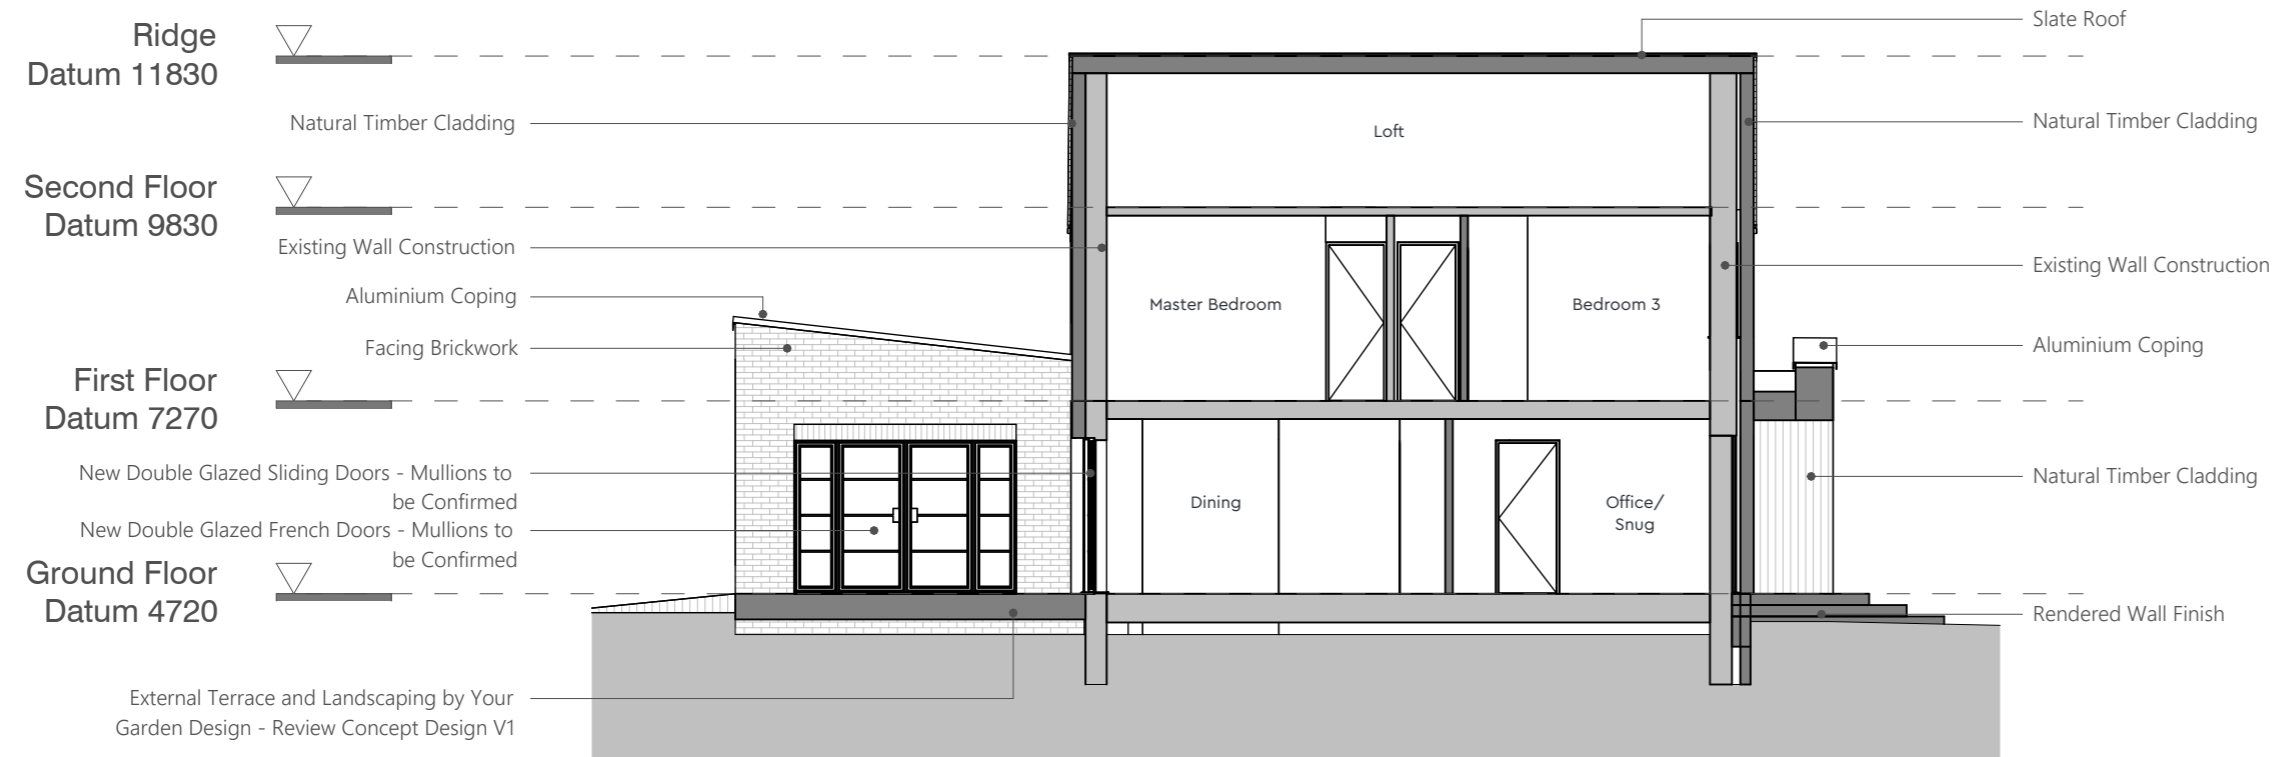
Ridge
Datum 11830

Natural Timber Cladding

Second Floor
Datum 9830

Existing Wall Construction

Aluminium Coping

Facing Brickwork

First Floor
Datum 7270

New Double Glazed Sliding Doors - Mullions to be Confirmed

New Double Glazed French Doors - Mullions to be Confirmed

Ground Floor
Datum 4720

External Terrace and Landscaping by Your Garden Design - Review Concept Design V1

Loft

Master Bedroom

Bedroom 3

Dining

Office/
Snug

Slate Roof

Natural Timber Cladding

Existing Wall Construction

Aluminium Coping

Natural Timber Cladding

Rendered Wall Finish